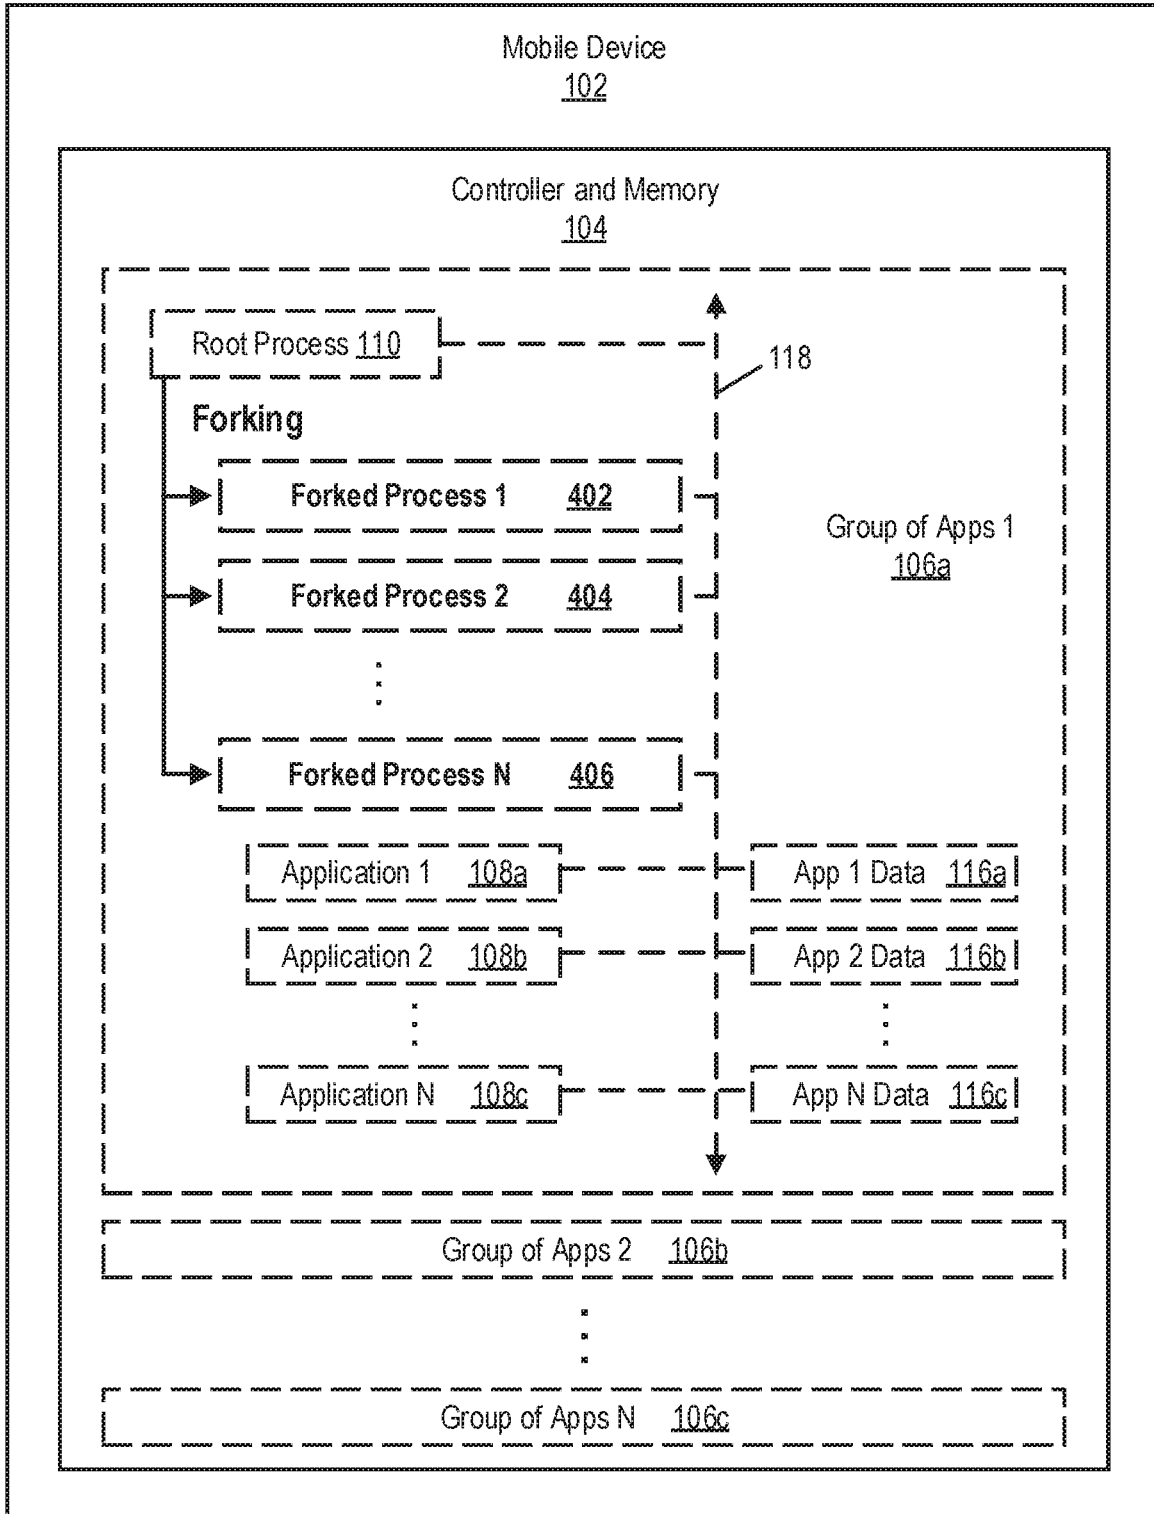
Mobile Device
102

Controller and Memory
104

Root Process 110

118

Forking

Forked Process 1 402

Forked Process 2 404

Forked Process N 406

Group of Apps 1
106a

Application 1 108a

App 1 Data 116a

Application 2 108b

App 2 Data 116b

Application N 108c

App N Data 116c

Group of Apps 2 106b

Group of Apps N 106c